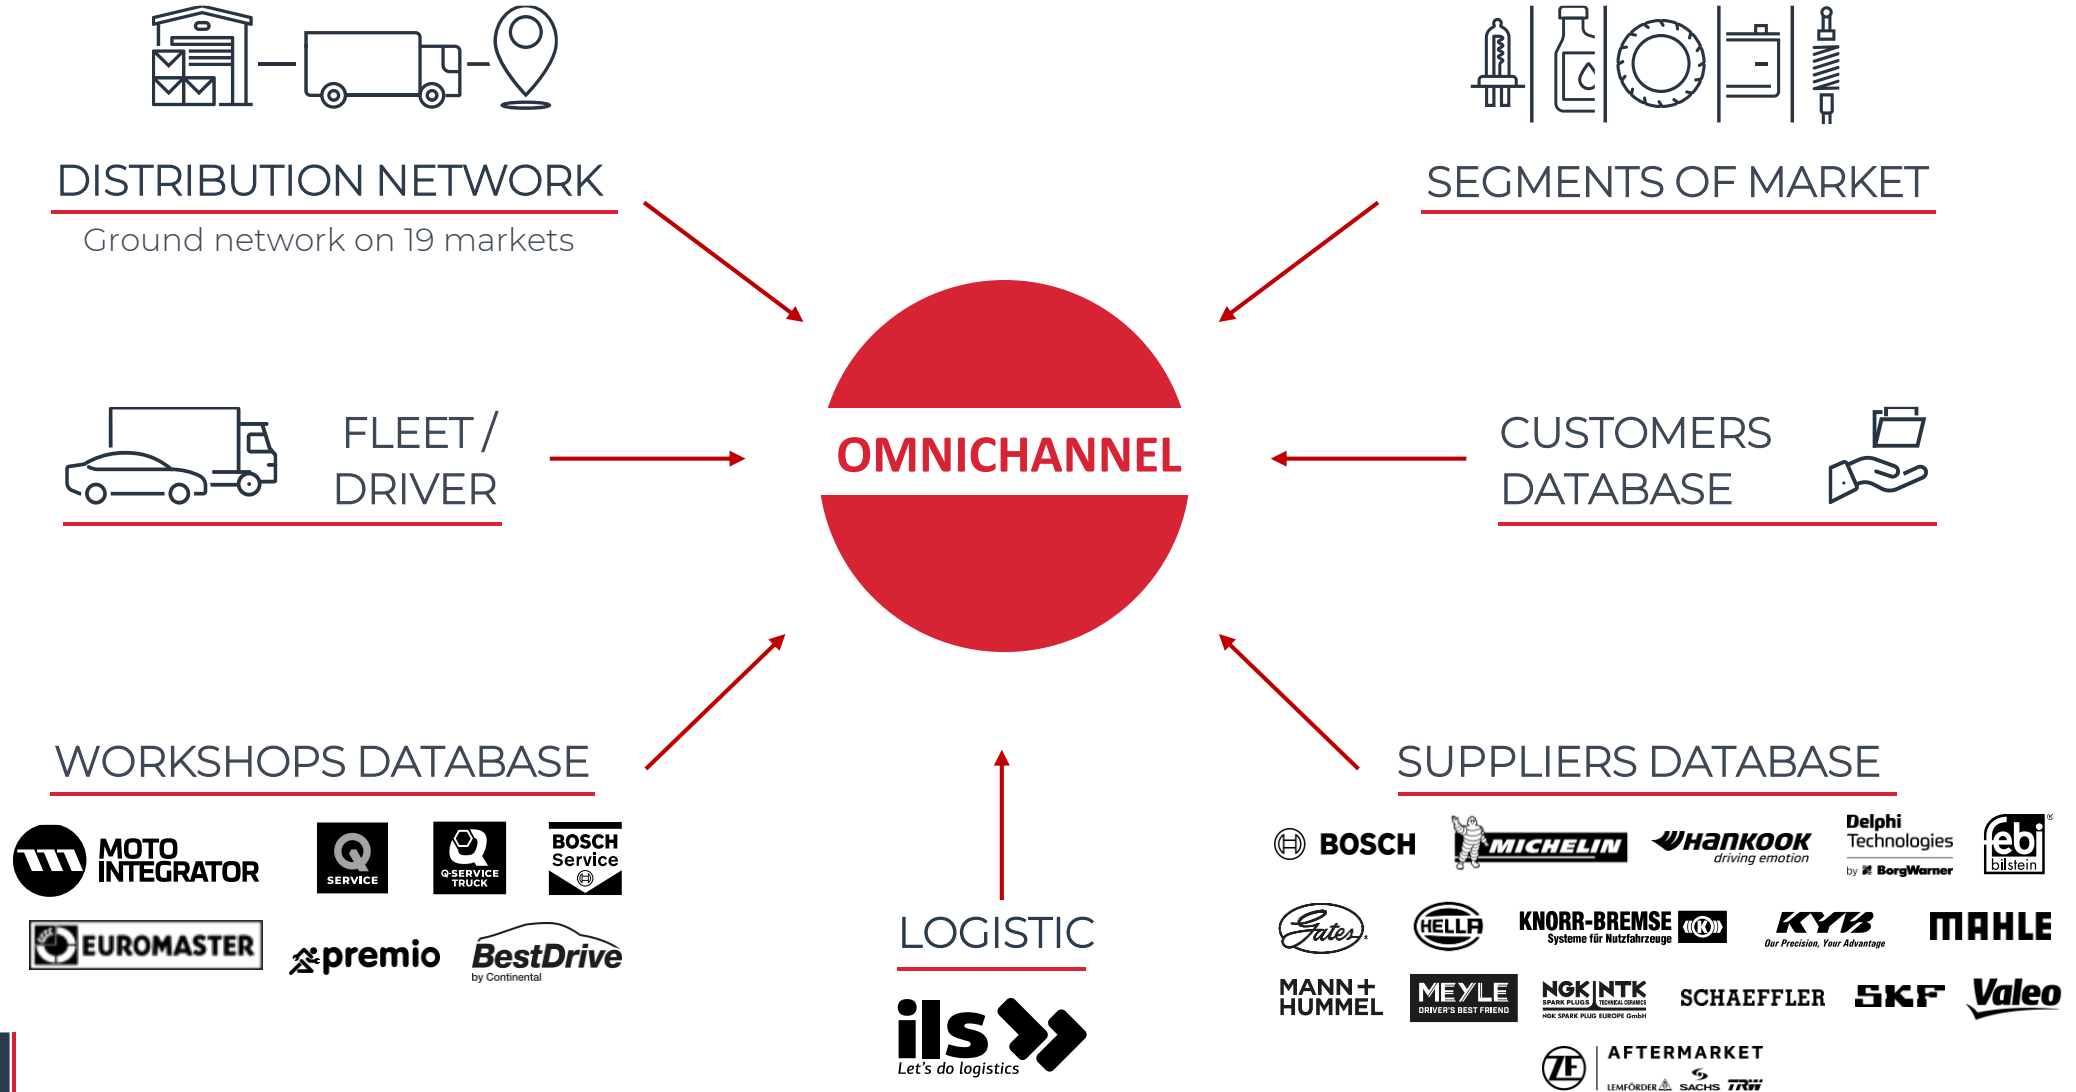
DISTRIBUTION NETWORK

Ground network on 19 markets

SEGMENTS OF MARKET

FLEET / DRIVER

OMNICHANNEL

CUSTOMERS DATABASE

WORKSHOPS DATABASE

MOTO INTEGRATOR

Q SERVICE

Q-SERVICE TRUCK

BOSCH Service

EUROMASTER

premio

BestDrive by Continental

LOGISTIC

ils Let's do logistics

SUPPLIERS DATABASE

BOSCH

MICHELIN

Hankook driving emotion

Delphi Technologies by BorgWarner

febi bilstein

Gates

HELLA

KNORR-BREMSE Systeme für Nutzfahrzeuge

KYB Our Precision, Your Advantage

MAHLE

MANN+HUMMEL

MEYLE DRIVER'S BEST FRIEND

NGK NTK SPARK PLUGS TECHNICAL CERAMICS NGK SPARK PLUG EUROPE GmbH

SCHAEFFLER

SKF

Valeo

ZF AFTERMARKET LEMFÖRDER SACHS TRW